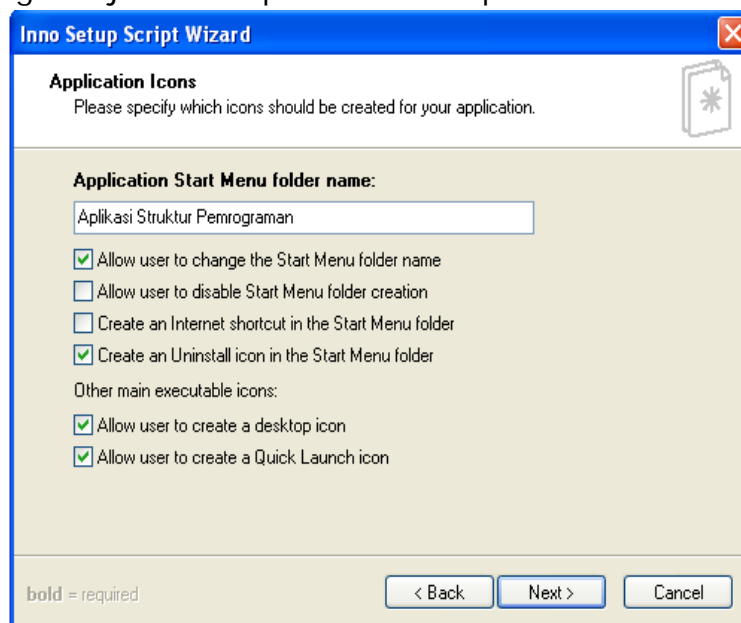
Inno Setup Script Wizard

Application Icons
Please specify which icons should be created for your application.

Application Start Menu folder name:

Aplikasi Struktur Pemrograman

Allow user to change the Start Menu folder name
Allow user to disable Start Menu folder creation
Create an Internet shortcut in the Start Menu folder
Create an Uninstall icon in the Start Menu folder

Other main executable icons:

Allow user to create a desktop icon
Allow user to create a Quick Launch icon

bold = required

< Back
Next >
Cancel